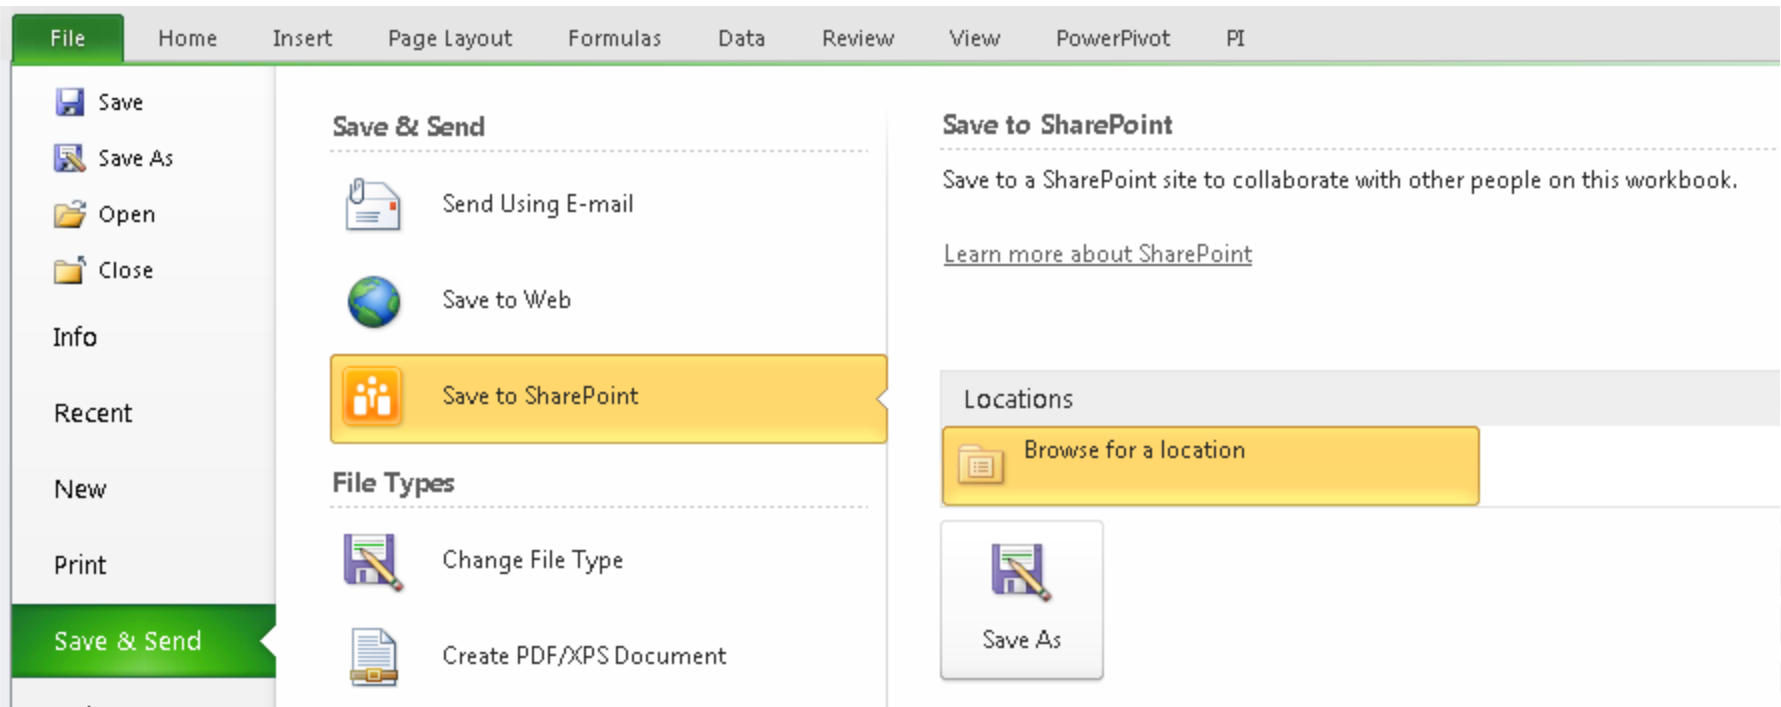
File Home Insert Page Layout Formulas Data Review View PowerPivot PI

Save
Save As
Open
Close
Info
Recent
New
Print
Save & Send

Save & Send

Send Using E-mail

Save to Web

Save to SharePoint

File Types

Change File Type

Create PDF/XPS Document

Save to SharePoint

Save to a SharePoint site to collaborate with other people on this workbook.

Learn more about SharePoint

Locations

Browse for a location

Save As